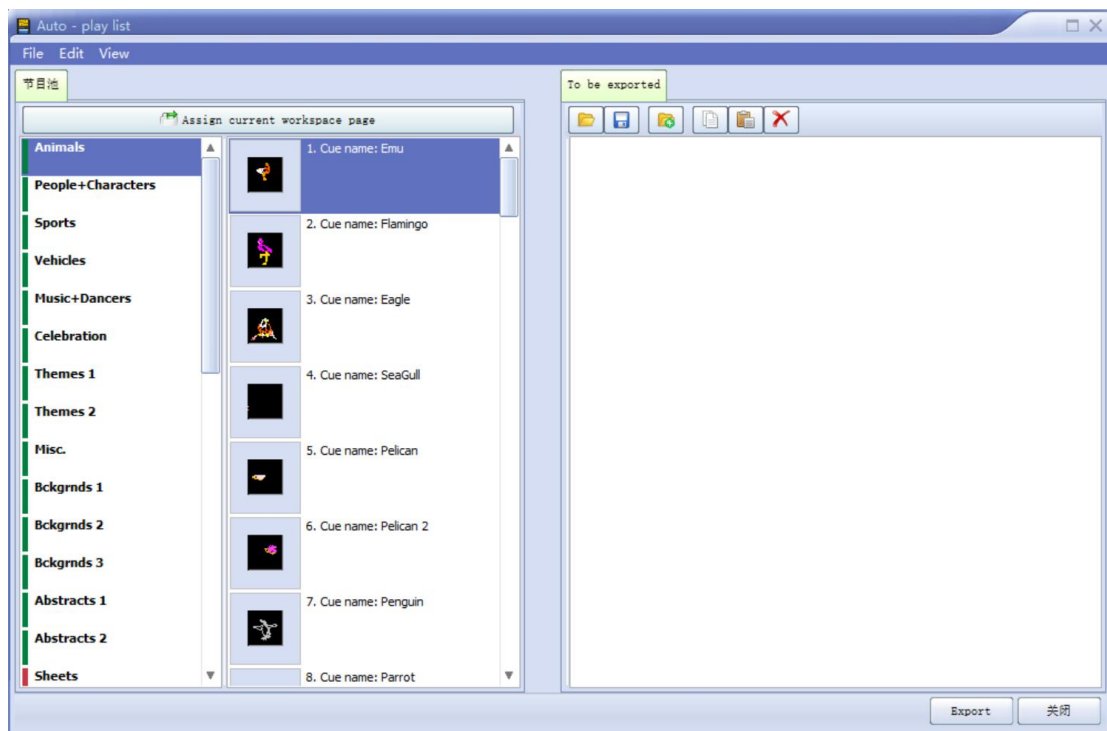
Auto - play list

File Edit View

节目池

Assign current workspace page

Animals
People+Characters
Sports
Vehicles
Music+Dancers
Celebration
Themes 1
Themes 2
Misc.
Bckgrnds 1
Bckgrnds 2
Bckgrnds 3
Abstracts 1
Abstracts 2
Sheets

1. Cue name: Emu
2. Cue name: Flamingo
3. Cue name: Eagle
4. Cue name: SeaGull
5. Cue name: Pelican
6. Cue name: Pelican 2
7. Cue name: Penguin
8. Cue name: Parrot

To be exported

Export
关闭